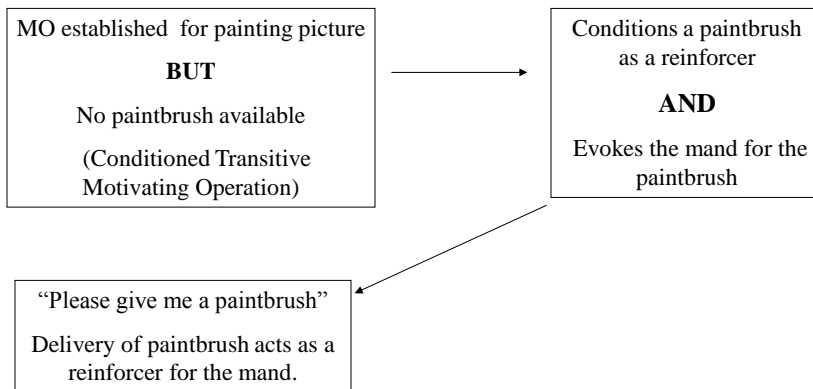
MO established for painting picture

**BUT**

No paintbrush available

(Conditioned Transitive Motivating Operation)

Conditions a paintbrush as a reinforcer

**AND**

Evokes the mand for the paintbrush

“Please give me a paintbrush”

Delivery of paintbrush acts as a reinforcer for the mand.